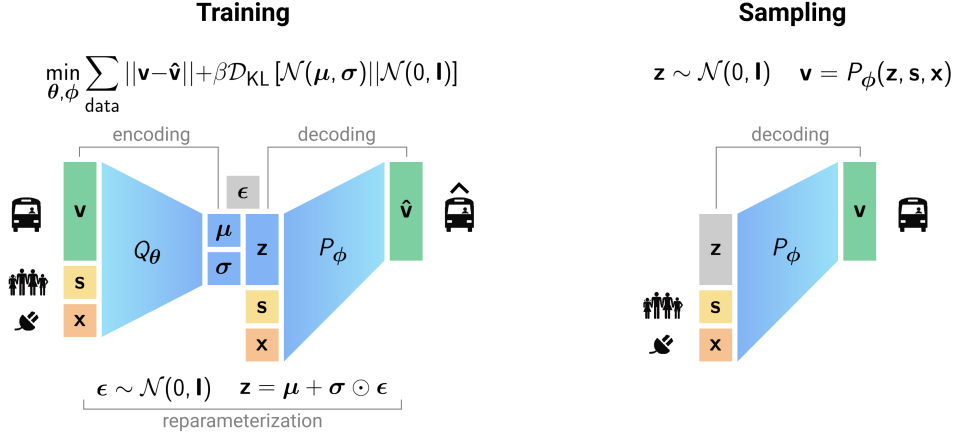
Training

$\min_{\theta,\phi} \sum_{\text{data}} ||\mathbf{v} - \hat{\mathbf{v}}|| + \beta \mathcal{D}_{\text{KL}} [\mathcal{N}(\boldsymbol{\mu}, \boldsymbol{\sigma}) || \mathcal{N}(0, \mathbf{I})]$

encoding

decoding

$\mathbf{v}$

$\mathbf{s}$

$\mathbf{x}$

$Q_\theta$

$\boldsymbol{\mu}$

$\boldsymbol{\sigma}$

$\boldsymbol{\epsilon}$

$\mathbf{z}$

$\mathbf{s}$

$\mathbf{x}$

$P_\phi$

$\hat{\mathbf{v}}$

$\boldsymbol{\epsilon} \sim \mathcal{N}(0, \mathbf{I}) \quad \mathbf{z} = \boldsymbol{\mu} + \boldsymbol{\sigma} \odot \boldsymbol{\epsilon}$

reparameterization

Sampling

$\mathbf{z} \sim \mathcal{N}(0, \mathbf{I}) \quad \mathbf{v} = P_\phi(\mathbf{z}, \mathbf{s}, \mathbf{x})$

decoding

$\mathbf{z}$

$\mathbf{s}$

$\mathbf{x}$

$P_\phi$

$\mathbf{v}$